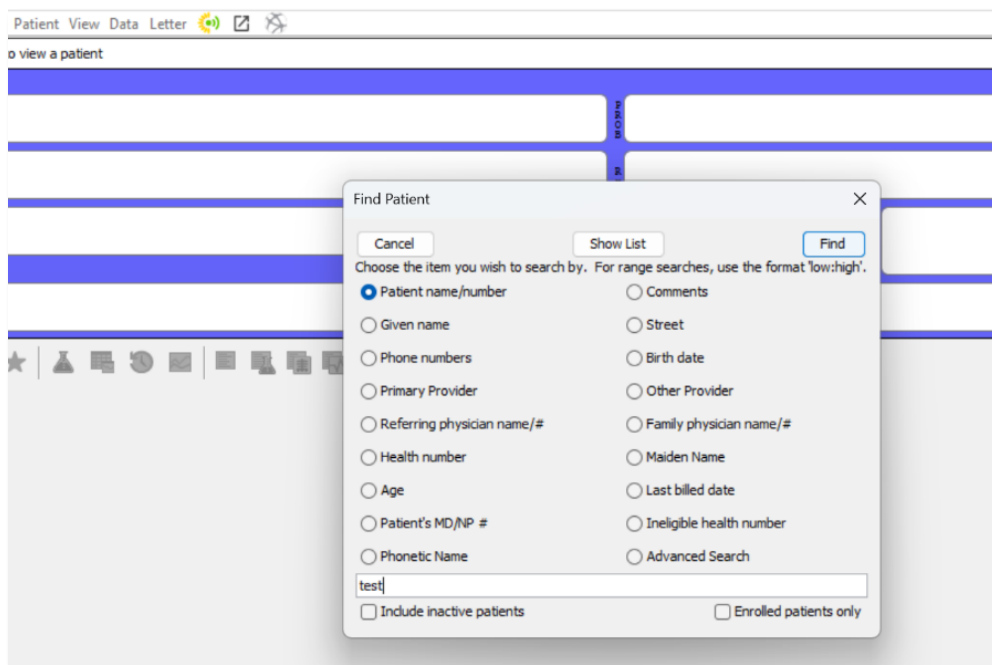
Patient View Data Letter

o view a patient

Find Patient

Cancel

Show List

Find

Choose the item you wish to search by. For range searches, use the format 'low:high'.

Patient name/number

Comments

Given name

Street

Phone numbers

Birth date

Primary Provider

Other Provider

Referring physician name/#

Family physician name/#

Health number

Maiden Name

Age

Last billed date

Patient's MD/NP #

Ineligible health number

Phonetic Name

Advanced Search

test

Include inactive patients

Enrolled patients only